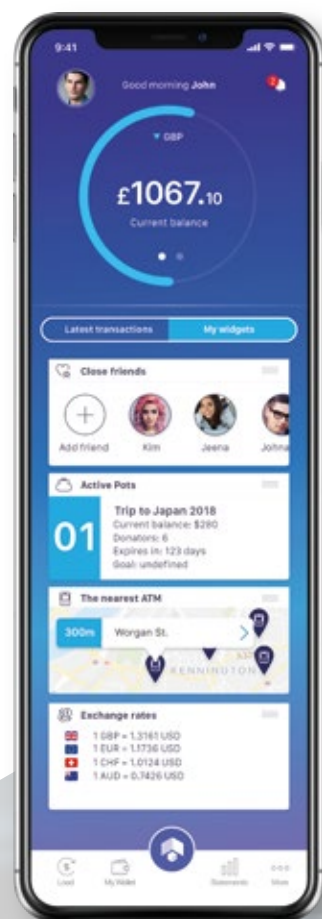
9:41

Good morning John

2

▼ GBP

£1067.10

Current balance

Latest transactions

My widgets

Close friends

Add friend

Kim

Jeena

Johna

Active Pots

01

Trip to Japan 2018

Current balance: $290

Donators: 6

Expires in: 123 days

Goal: undefined

The nearest ATM

300m

Worgan St.

KENNINGTON

Exchange rates

1 GBP = 1.3161 USD

1 EUR = 1.1736 USD

1 CHF = 1.0124 USD

1 AUD = 0.7426 USD

Load

My Wallet

Statements

More